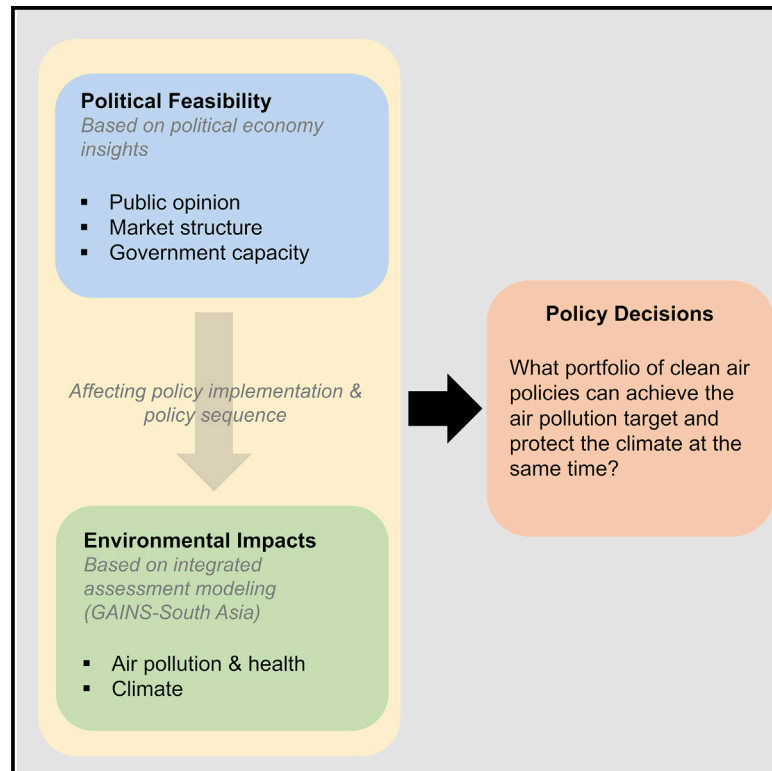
**Political Feasibility**
*Based on political economy insights*

- Public opinion
- Market structure
- Government capacity

*Affecting policy implementation & policy sequence*

**Environmental Impacts**
*Based on integrated assessment modeling (GAINS-South Asia)*

- Air pollution & health
- Climate

**Policy Decisions**

What portfolio of clean air policies can achieve the air pollution target and protect the climate at the same time?